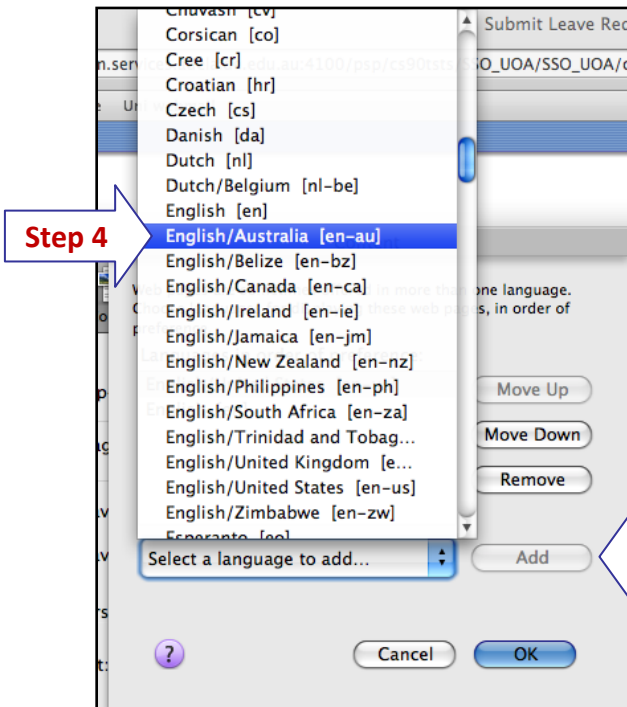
Chuvash [cv]
Corsican [co]
Cree [cr]
Croatian [hr]
Czech [cs]
Danish [da]
Dutch [nl]
Dutch/Belgium [nl-be]
English [en]
English/Australia [en-au]
English/Belize [en-bz]
English/Canada [en-ca]
English/Ireland [en-ie]
English/Jamaica [en-jm]
English/New Zealand [en-nz]
English/Philippines [en-ph]
English/South Africa [en-za]
English/Trinidad and Tobag...
English/United Kingdom [e...
English/United States [en-us]
English/Zimbabwe [en-zw]
Esperanto [eo]

Submit Leave Req

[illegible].edu.au:4100/psp/cs90tsts/SSO_UOA/SSO_UOA/c

Step 4

in more than one language.
these web pages, in order of

Move Up
Move Down
Remove

Select a language to add...
Add

?
Cancel
OK